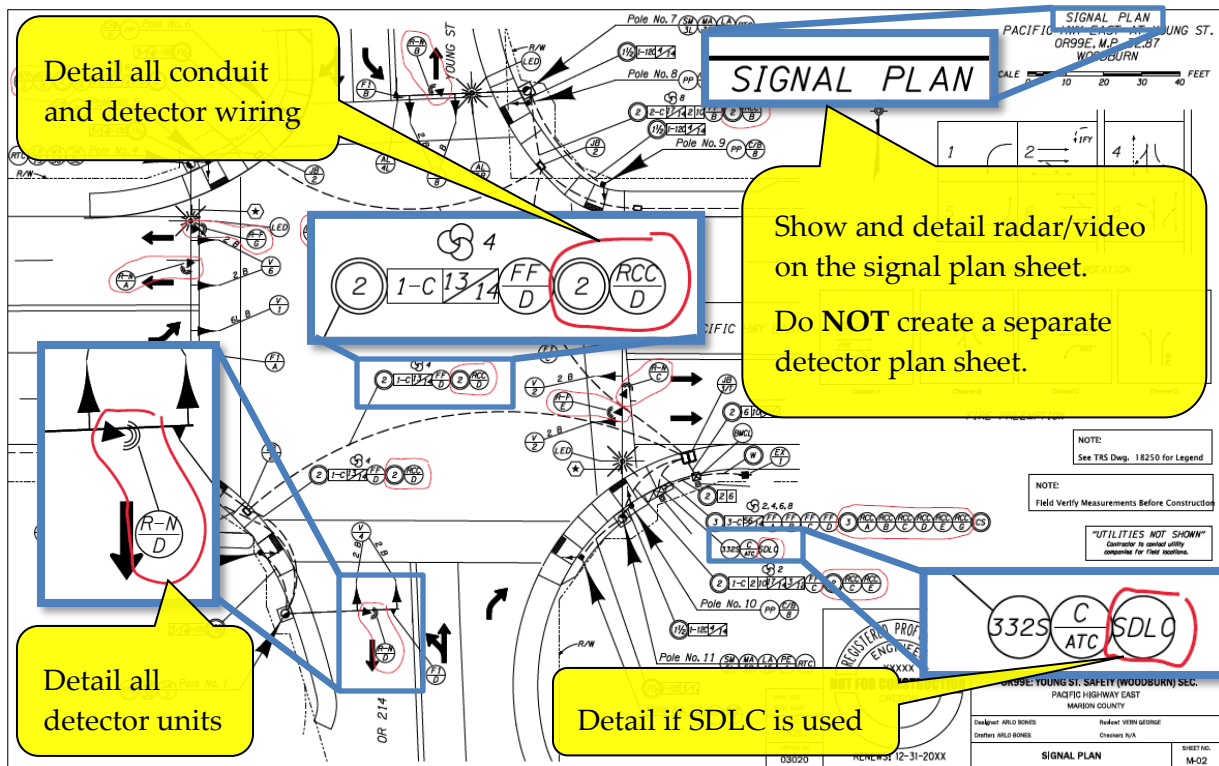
Detail all conduit and detector wiring

SIGNAL PLAN

SIGNAL PLAN
PACIFIC HWY EAST AT YOUNG ST.
OR99E, M.P. 32.87
WOODBURN

SCALE 0 10 20 30 40 FEET

Pole No. 7
Pole No. 8
Pole No. 9
Pole No. 4
Pole No. 10
Pole No. 11
Pole No. 1

YOUNG ST

R/W

4

2 1-C $\frac{13}{14}$ $\frac{FF}{D}$ 2 $\frac{RCC}{D}$

Show and detail radar/video on the signal plan sheet.

Do **NOT** create a separate detector plan sheet.

$\frac{R-N}{D}$

NOTE:
See TRS Dwg. 18250 for Legend

NOTE:
Field Verify Measurements Before Construction

"UTILITIES NOT SHOWN"
Contractor to contact utility companies for field locations.

332S $\frac{C}{ATC}$ SDLC

OR 214

Detail all detector units

Detail if SDLC is used

REGISTERED PROFESSIONAL ENGINEER
NOT FOR CONSTRUCTION
RENEWS: 12-31-20XX
03020

OR99E: YOUNG ST. SAFETY (WOODBURN) SEC.
PACIFIC HIGHWAY EAST
MARION COUNTY

Designed ARLO BONES
Drafters ARLO BONES
Resident VERN GEORGE
Checkers N/A

SIGNAL PLAN
SHEET NO.
M-02